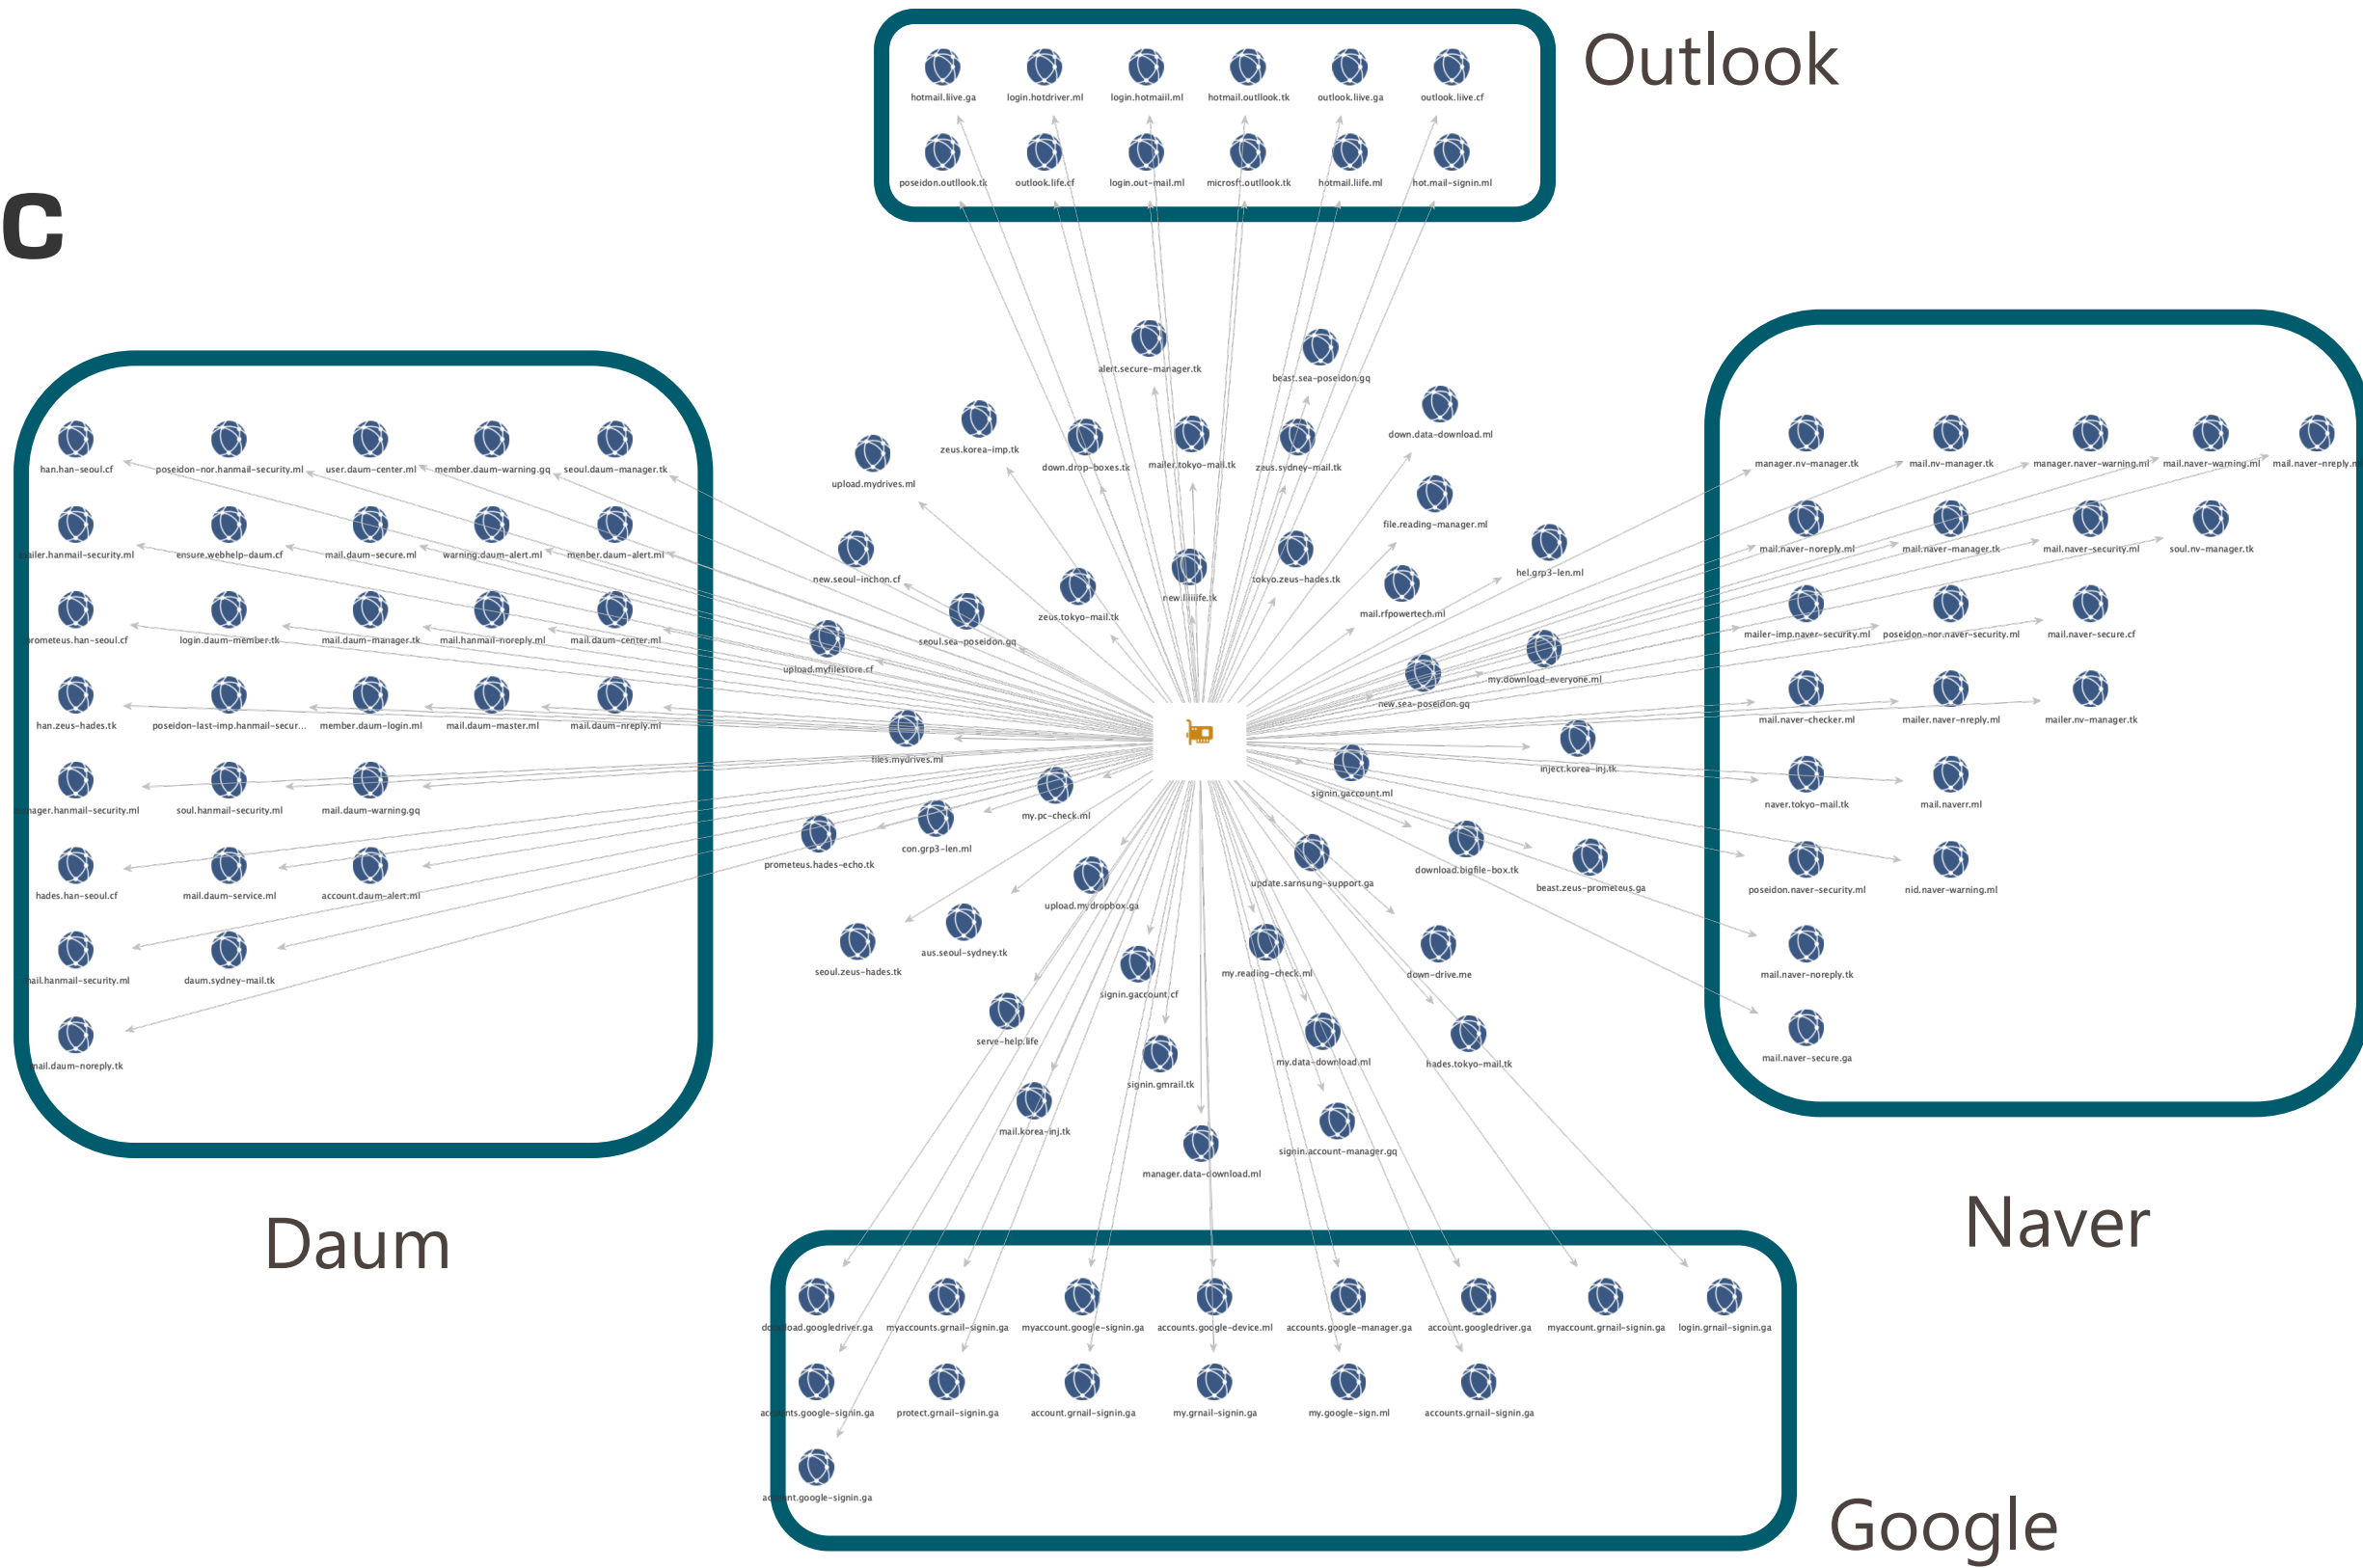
c

Outlook

hotmail.liive.ga
login.hotdriver.ml
login.hotmaiil.ml
hotmail.outllook.tk
outlook.liive.ga
outlook.liive.cf
poseidon.outllook.tk
outlook.life.cf
login.out-mail.ml
microsft.outlook.tk
hotmail.liife.ml
hot.mail-signin.ml

Daum

han.han-seoul.cf
poseidon-nor.hanmail-security.ml
user.daum-center.ml
member.daum-warning.gq
seoul.daum-manager.tk
mailer.hanmail-security.ml
ensure.webhelp-daum.cf
mail.daum-secure.ml
warning.daum-alert.ml
member.daum-alert.ml
prometeus.han-seoul.cf
login.daum-member.tk
mail.daum-manager.tk
mail.hanmail-noreply.ml
mail.daum-center.ml
han.zeus-hades.tk
poseidon-last-imp.hanmail-secur...
member.daum-login.ml
mail.daum-master.ml
mail.daum-nreply.ml
manager.hanmail-security.ml
soul.hanmail-security.ml
mail.daum-warning.gq
hades.han-seoul.cf
mail.daum-service.ml
account.daum-alert.ml
mail.hanmail-security.ml
daum.sydney-mail.tk
mail.daum-noreply.tk

alert.secure-manager.tk
beast.sea-poseidon.gq
zeus.korea-imp.tk
down.drop-boxes.tk
mailer.tokyo-mail.tk
zeus.sydney-mail.tk
down.data-download.ml
upload.mydrives.ml
file.reading-manager.ml
new.seoul-inchon.cf
new.liiiilife.tk
tokyo.zeus-hades.tk
hel.grp3-len.ml
zeus.tokyo-mail.tk
mail.rfpowertech.ml
seoul.sea-poseidon.gq
upload.myfilestore.cf
my.download-everyone.ml
new.sea-poseidon.gq
files.mydrives.ml
inject.korea-inj.tk
signin.gaccount.ml
my.pc-check.ml
con.grp3-len.ml
prometeus.hades-echo.tk
download.bigfile-box.tk
beast.zeus-prometeus.ga
update.samsung-support.ga
upload.mydropbox.ga
aus.seoul-sydney.tk
seoul.zeus-hades.tk
my.reading-check.ml
down-drive.me
signin.gaccount.cf
serve-help.life
my.data-download.ml
hades.tokyo-mail.tk
signin.gmrail.tk
mail.korea-inj.tk
signin.account-manager.gq
manager.data-download.ml

Naver

manager.nv-manager.tk
mail.nv-manager.tk
manager.naver-warning.ml
mail.naver-warning.ml
mail.naver-nreply.m
mail.naver-noreply.ml
mail.naver-manager.tk
mail.naver-security.ml
soul.nv-manager.tk
mailer-imp.naver-security.ml
poseidon-nor.naver-security.ml
mail.naver-secure.cf
mail.naver-checker.ml
mailer.naver-nreply.ml
mailer.nv-manager.tk
naver.tokyo-mail.tk
mail.naverr.ml
poseidon.naver-security.ml
nid.naver-warning.ml
mail.naver-noreply.tk
mail.naver-secure.ga

download.googledriver.ga
myaccounts.grnail-signin.ga
myaccount.google-signin.ga
accounts.google-device.ml
accounts.google-manager.ga
account.googledriver.ga
myaccount.grnail-signin.ga
login.grnail-signin.ga
accounts.google-signin.ga
protect.grnail-signin.ga
account.grnail-signin.ga
my.grnail-signin.ga
my.google-sign.ml
accounts.grnail-signin.ga
account.google-signin.ga

Google